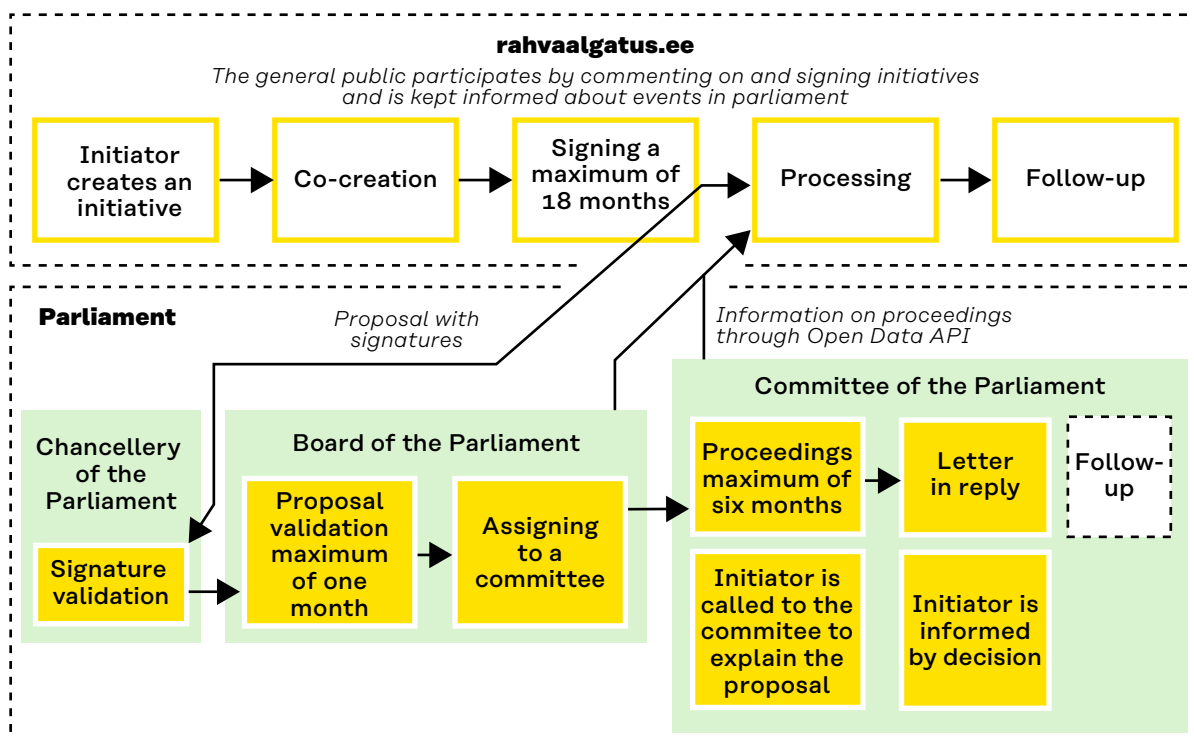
rahvaalgatus.ee

The general public participates by commenting on and signing initiatives and is kept informed about events in parliament

Initiator creates an initiative

Co-creation

Signing a maximum of 18 months

Processing

Follow-up

Parliament

Proposal with signatures

Information on proceedings through Open Data API

Chancellery of the Parliament

Signature validation

Board of the Parliament

Proposal validation maximum of one month

Assigning to a committee

Committee of the Parliament

Proceedings maximum of six months

Letter in reply

Follow-up

Initiator is called to the commitee to explain the proposal

Initiator is informed by decision